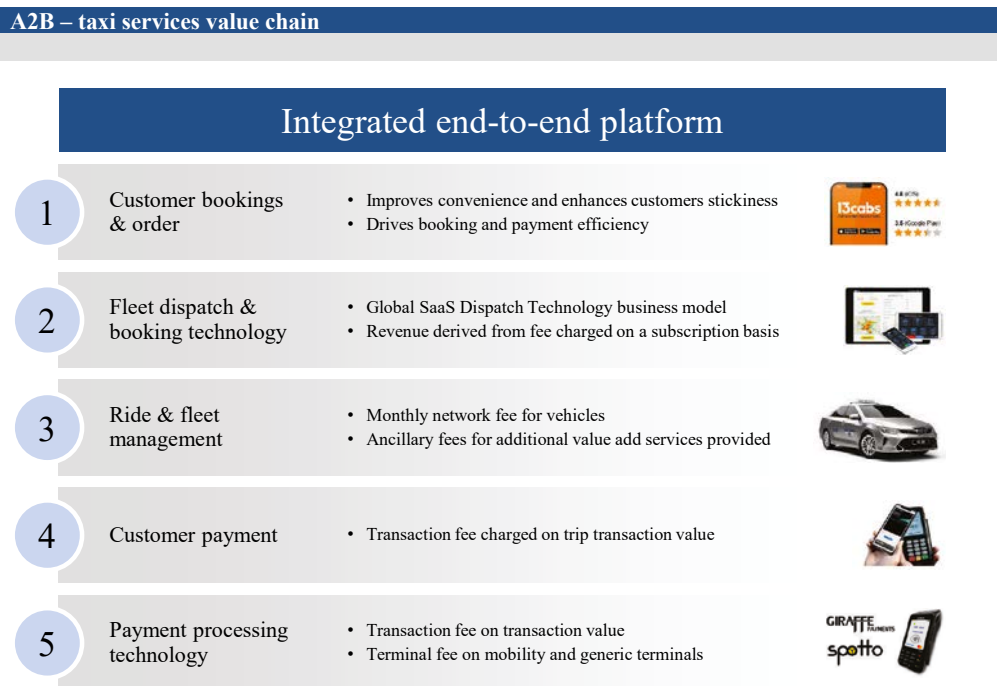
A2B – taxi services value chain

Integrated end-to-end platform

1 Customer bookings & order
• Improves convenience and enhances customers stickiness
• Drives booking and payment efficiency

13cabs

2 Fleet dispatch & booking technology
• Global SaaS Dispatch Technology business model
• Revenue derived from fee charged on a subscription basis

3 Ride & fleet management
• Monthly network fee for vehicles
• Ancillary fees for additional value add services provided

4 Customer payment
• Transaction fee charged on trip transaction value

5 Payment processing technology
• Transaction fee on transaction value
• Terminal fee on mobility and generic terminals

GIRAFFE PAYMENTS
spotto